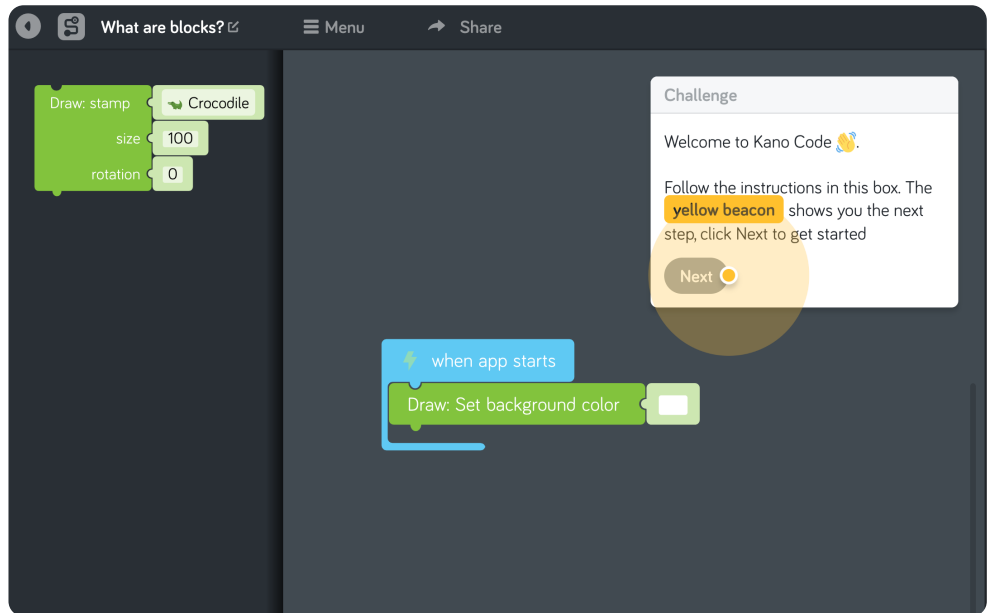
What are blocks?

Menu

Share

Draw: stamp

Crocodile

size

100

rotation

0

Challenge

Welcome to Kano Code 👋.

Follow the instructions in this box. The yellow beacon shows you the next step, click Next to get started

Next

when app starts

Draw: Set background color